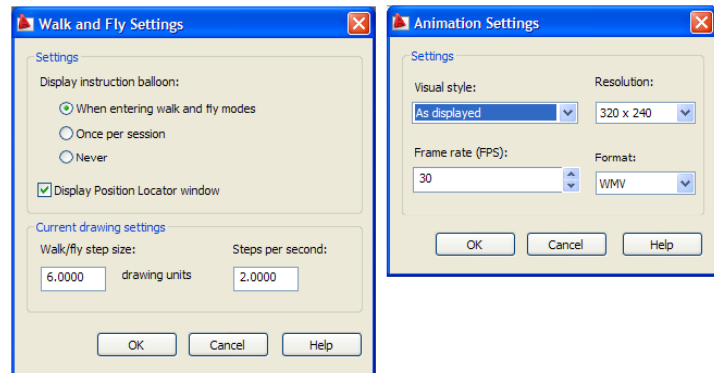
Walk and Fly Settings

Settings

Display instruction balloon:

When entering walk and fly modes

Once per session

Never

Display Position Locator window

Current drawing settings

Walk/fly step size:

6.0000

drawing units

Steps per second:

2.0000

OK

Cancel

Help

Animation Settings

Settings

Visual style:

As displayed

Resolution:

320 x 240

Frame rate (FPS):

30

Format:

WMV

OK

Cancel

Help